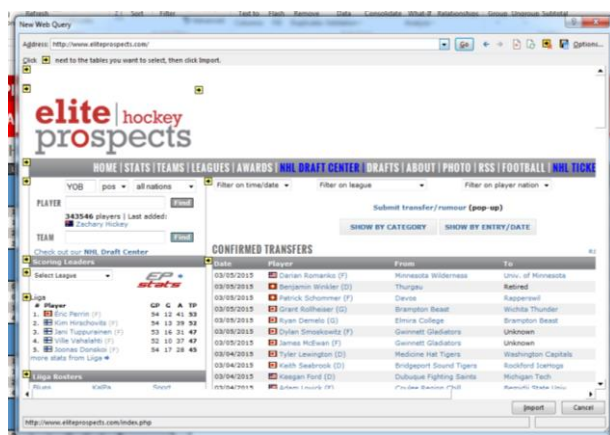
New Web Query

Address: http://www.eliteprospects.com/ Go Options...

Click next to the tables you want to select, then click Import.

elite hockey prospects

HOME | STATS | TEAMS | LEAGUES | AWARDS | NHL DRAFT CENTER | DRAFTS | ABOUT | PHOTO | RSS | FOOTBALL | NHL TICKE

YOB pos all nations

PLAYER Find

343546 players | Last added: Zachary Hickey

TEAM Find

Check out our NHL Draft Center

Scoring Leaders

Select League

EP stats

Liga

| # | Player | GP | G | A | TP |
|---|---|---|---|---|---|
| 1. | Eric Perrin (F) | 54 | 12 | 41 | 53 |
| 2. | Kim Hirschovits (F) | 54 | 13 | 39 | 52 |
| 3. | Jani Tuppuranen (F) | 53 | 16 | 31 | 47 |
| 4. | Ville Vahalahti (F) | 52 | 10 | 37 | 47 |
| 5. | Joonas Donskoi (F) | 54 | 17 | 28 | 45 |

more stats from Liiga

Liiga Rosters

Blues KalPa Sport

Filter on time/date Filter on league Filter on player nation

Submit transfer/rumour (pop-up)

SHOW BY CATEGORY SHOW BY ENTRY/DATE

CONFIRMED TRANSFERS

| Date | Player | From | To |
|---|---|---|---|
| 03/05/2015 | Darian Romanko (F) | Minnesota Wilderness | Univ. of Minnesota |
| 03/05/2015 | Benjamin Winkler (D) | Thurgau | Retired |
| 03/05/2015 | Patrick Schommer (F) | Davos | Rapperswil |
| 03/05/2015 | Grant Rollheiser (G) | Brampton Beast | Wichita Thunder |
| 03/05/2015 | Ryan Demelo (G) | Elmira College | Brampton Beast |
| 03/05/2015 | Dylan Smoskowitz (F) | Gwinnett Gladiators | Unknown |
| 03/05/2015 | James McEwan (F) | Gwinnett Gladiators | Unknown |
| 03/04/2015 | Tyler Lewington (D) | Medicine Hat Tigers | Washington Capitals |
| 03/04/2015 | Keith Seabrook (D) | Bridgeport Sound Tigers | Rockford IceHogs |
| 03/04/2015 | Keegan Ford (D) | Dubuque Fighting Saints | Michigan Tech |
| 03/04/2015 | Adam Lovick (F) | Coulee Region Chill | Bemidji State Univ. |

http://www.eliteprospects.com/index.php

Import Cancel